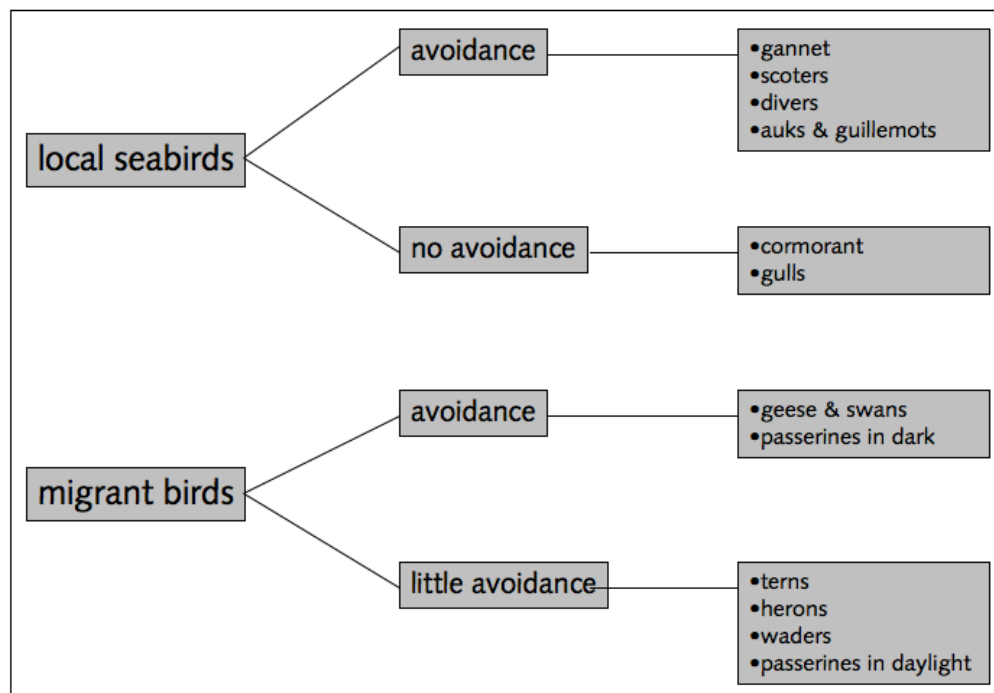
local seabirds

avoidance

•gannet
•scoters
•divers
•auks & guillemots

no avoidance

•cormorant
•gulls

migrant birds

avoidance

•geese & swans
•passerines in dark

little avoidance

•terns
•herons
•waders
•passerines in daylight